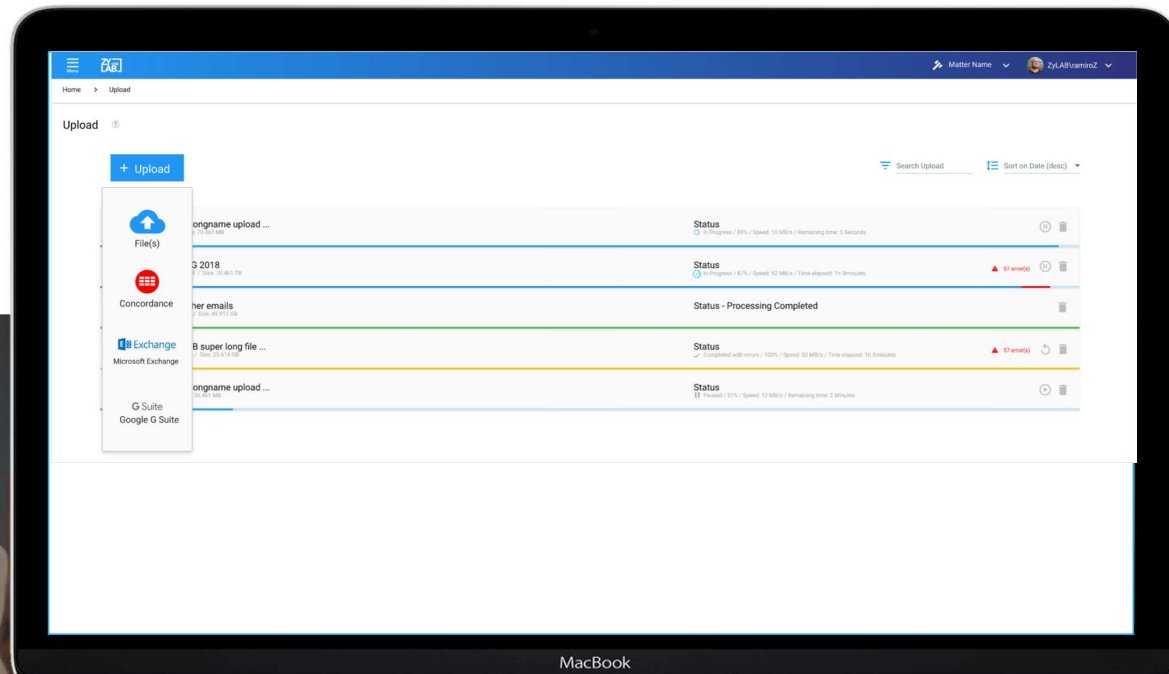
Menu

Matter Name ZyLAB\ramiroZ

Home > Upload

Upload

+ Upload

Search Upload

Sort on Date (desc)

File(s)

Concordance

Exchange
Microsoft Exchange

G Suite
Google G Suite

ongname upload ...
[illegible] 70.461 MB

Status
In Progress / 89% / Speed: 10 MB/s / Remaining time: 5 Seconds

G 2018
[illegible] / Size: 70.461 TB

Status
In Progress / 87% / Speed: 52 MB/s / Time elapsed: 1h 3minutes

57 error(s)

her emails
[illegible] Size: 40.912 GB

Status - Processing Completed

B super long file ...
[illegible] / Size: 25.614 GB

Status
Completed with errors / 100% / Speed: 52 MB/s / Time elapsed: 1h 3minutes

57 error(s)

ongname upload ...
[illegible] 20.461 MB

Status
Paused / 31% / Speed: 10 MB/s / Remaining time: 2 Minutes

MacBook